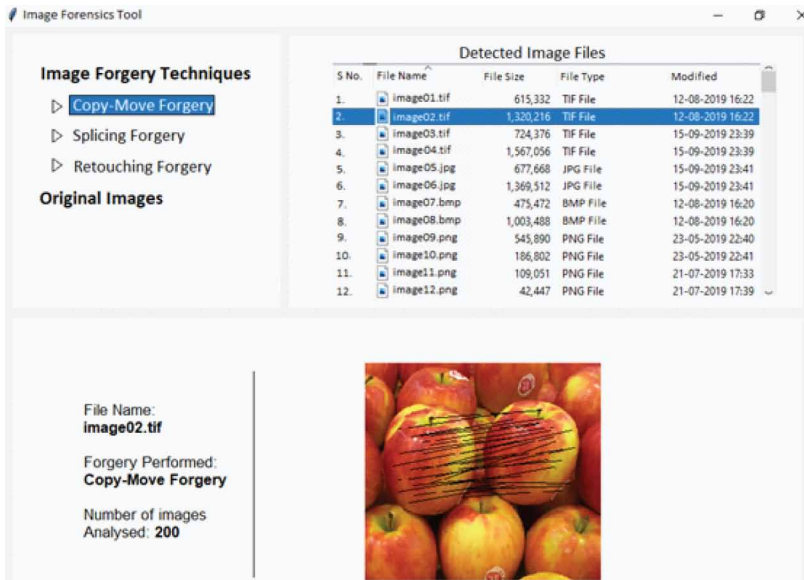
Image Forensics Tool

Image Forgery Techniques
▷ Copy-Move Forgery
▷ Splicing Forgery
▷ Retouching Forgery
Original Images

Detected Image Files

| S No. | File Name | File Size | File Type | Modified |
|---|---|---|---|---|
| 1. | image01.tif | 615,332 | TIF File | 12-08-2019 16:22 |
| 2. | image02.tif | 1,320,216 | TIF File | 12-08-2019 16:22 |
| 3. | image03.tif | 724,376 | TIF File | 15-09-2019 23:39 |
| 4. | image04.tif | 1,567,056 | TIF File | 15-09-2019 23:39 |
| 5. | image05.jpg | 677,668 | JPG File | 15-09-2019 23:41 |
| 6. | image06.jpg | 1,369,512 | JPG File | 15-09-2019 23:41 |
| 7. | image07.bmp | 475,472 | BMP File | 12-08-2019 16:20 |
| 8. | image08.bmp | 1,003,488 | BMP File | 12-08-2019 16:20 |
| 9. | image09.png | 545,890 | PNG File | 23-05-2019 22:40 |
| 10. | image10.png | 186,802 | PNG File | 23-05-2019 22:41 |
| 11. | image11.png | 109,051 | PNG File | 21-07-2019 17:33 |
| 12. | image12.png | 42,447 | PNG File | 21-07-2019 17:39 |

File Name:
image02.tif

Forgery Performed:
Copy-Move Forgery

Number of images Analysed: 200